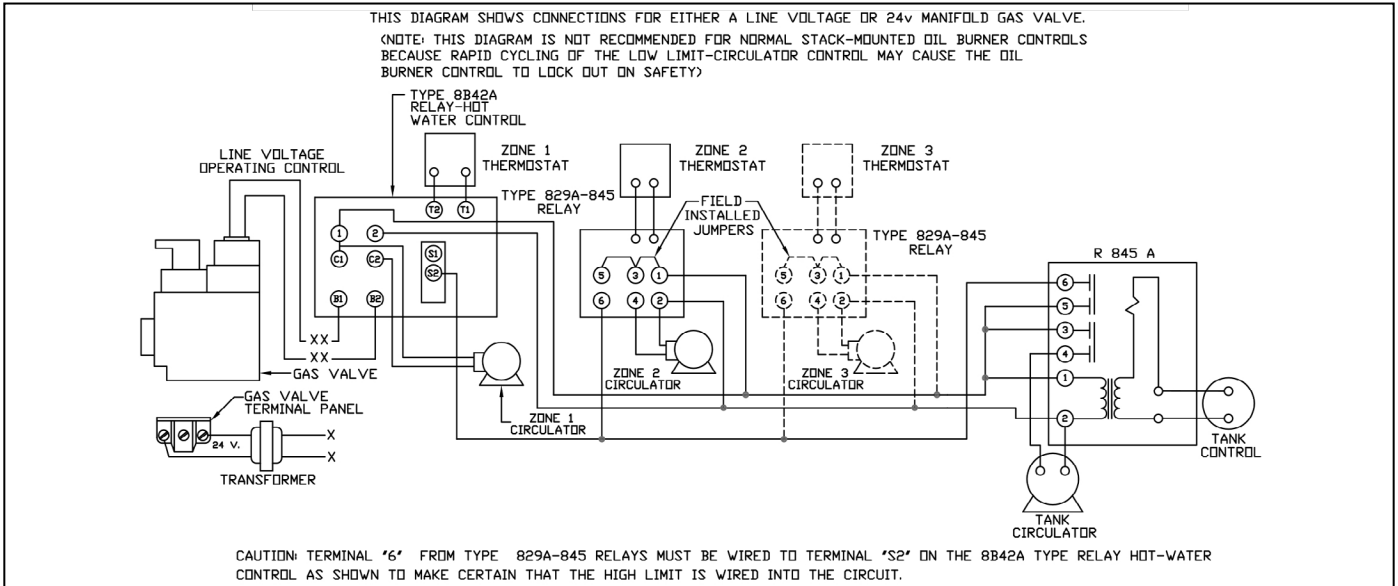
THIS DIAGRAM SHOWS CONNECTIONS FOR EITHER A LINE VOLTAGE OR 24v MANIFOLD GAS VALVE.

(NOTE: THIS DIAGRAM IS NOT RECOMMENDED FOR NORMAL STACK-MOUNTED OIL BURNER CONTROLS BECAUSE RAPID CYCLING OF THE LOW LIMIT-CIRCULATOR CONTROL MAY CAUSE THE OIL BURNER CONTROL TO LOCK OUT ON SAFETY)

TYPE 8B42A RELAY-HOT WATER CONTROL

LINE VOLTAGE OPERATING CONTROL

ZONE 1 THERMOSTAT

T2 T1

TYPE 829A-845 RELAY

ZONE 2 THERMOSTAT

FIELD INSTALLED JUMPERS

ZONE 3 THERMOSTAT

TYPE 829A-845 RELAY

R 845 A

1 2 C1 C2 S1 S2 B1 B2

5 3 1 6 4 2

5 3 1 6 4 2

6 5 3 4 1 2

XX
XX
GAS VALVE

GAS VALVE TERMINAL PANEL

24 V.

X
X

TRANSFORMER

ZONE 1 CIRCULATOR

ZONE 2 CIRCULATOR

ZONE 3 CIRCULATOR

TANK CIRCULATOR

TANK CONTROL

CAUTION: TERMINAL "6" FROM TYPE 829A-845 RELAYS MUST BE WIRED TO TERMINAL "S2" ON THE 8B42A TYPE RELAY HOT-WATER CONTROL AS SHOWN TO MAKE CERTAIN THAT THE HIGH LIMIT IS WIRED INTO THE CIRCUIT.